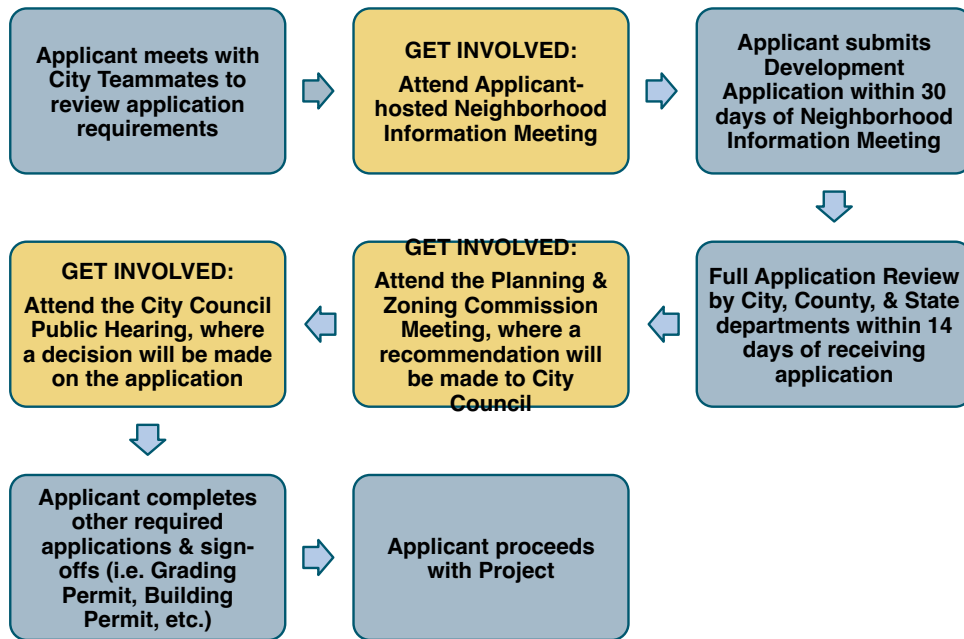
Applicant meets with City Teammates to review application requirements

GET INVOLVED:

Attend Applicant-hosted Neighborhood Information Meeting

Applicant submits Development Application within 30 days of Neighborhood Information Meeting

Full Application Review by City, County, & State departments within 14 days of receiving application

GET INVOLVED:

Attend the Planning & Zoning Commission Meeting, where a recommendation will be made to City Council

GET INVOLVED:

Attend the City Council Public Hearing, where a decision will be made on the application

Applicant completes other required applications & sign-offs (i.e. Grading Permit, Building Permit, etc.)

Applicant proceeds with Project